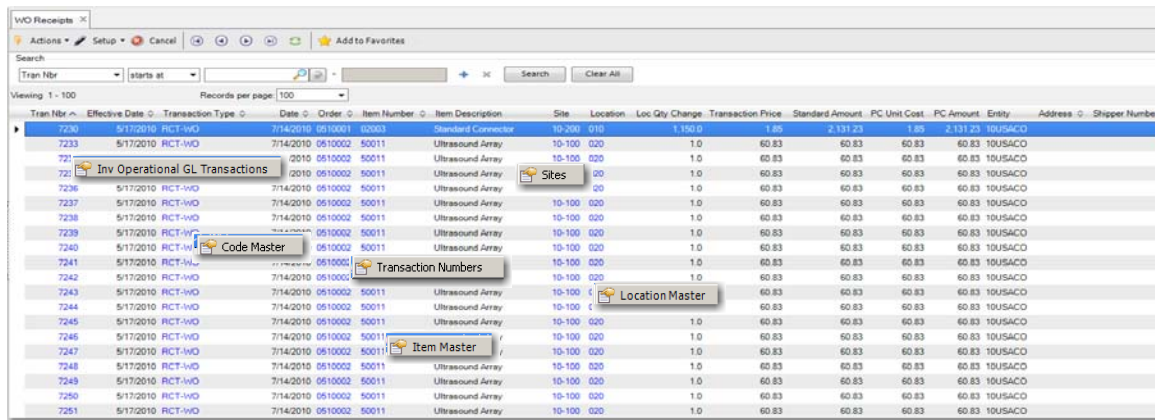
WO Receipts ×

Actions ▾ Setup ▾ Cancel Add to Favorites

Search

Tran Nbr ▾ starts at ▾ - Search Clear All

Viewing 1 - 100 Records per page 100

| Tran Nbr | Effective Date | Transaction Type | Date | Order | Item Number | Item Description | Site | Location | Loc Qty Change | Transaction Price | Standard Amount | PC Unit Cost | PC Amount | Entity | Address | Shipper Number |
|---|---|---|---|---|---|---|---|---|---|---|---|---|---|---|---|---|
| 7230 | 5/17/2010 | RCT-WO | 7/14/2010 | 0510001 | 02003 | Standard Connector | 10-200 | 010 | 1,150.0 | 1.85 | 2,131.23 | 1.85 | 2,131.23 | 10USACO | | |
| 7233 | 5/17/2010 | RCT-WO | 7/14/2010 | 0510002 | 50011 | Ultrasound Array | 10-100 | 020 | 1.0 | 60.83 | 60.83 | 60.83 | 60.83 | 10USACO | | |
| 721 | | | 2010 | 0510002 | 50011 | Ultrasound Array | 10-100 | 020 | 1.0 | 60.83 | 60.83 | 60.83 | 60.83 | 10USACO | | |
| 72 | | | 2010 | 0510002 | 50011 | Ultrasound Array | | 20 | 1.0 | 60.83 | 60.83 | 60.83 | 60.83 | 10USACO | | |
| 7236 | 5/17/2010 | RCT-WO | 7/14/2010 | 0510002 | 50011 | Ultrasound Array | | 20 | 1.0 | 60.83 | 60.83 | 60.83 | 60.83 | 10USACO | | |
| 7237 | 5/17/2010 | RCT-WO | 7/14/2010 | 0510002 | 50011 | Ultrasound Array | 10-100 | 020 | 1.0 | 60.83 | 60.83 | 60.83 | 60.83 | 10USACO | | |
| 7238 | 5/17/2010 | RCT-WO | 7/14/2010 | 0510002 | 50011 | Ultrasound Array | 10-100 | 020 | 1.0 | 60.83 | 60.83 | 60.83 | 60.83 | 10USACO | | |
| 7239 | 5/17/2010 | RCT-WO | 7/14/2010 | 0510002 | 50011 | Ultrasound Array | 10-100 | 020 | 1.0 | 60.83 | 60.83 | 60.83 | 60.83 | 10USACO | | |
| 7240 | 5/17/2010 | RCT-W | | 0510002 | 50011 | Ultrasound Array | 10-100 | 020 | 1.0 | 60.83 | 60.83 | 60.83 | 60.83 | 10USACO | | |
| 7241 | 5/17/2010 | RCT-WO | | 0510002 | 50011 | Ultrasound Array | 10-100 | 020 | 1.0 | 60.83 | 60.83 | 60.83 | 60.83 | 10USACO | | |
| 7242 | 5/17/2010 | RCT-WO | 7/14/2010 | 0510002 | | | 10-100 | 020 | 1.0 | 60.83 | 60.83 | 60.83 | 60.83 | 10USACO | | |
| 7243 | 5/17/2010 | RCT-WO | 7/14/2010 | 0510002 | 50011 | Ultrasound Array | 10-100 | | 1.0 | 60.83 | 60.83 | 60.83 | 60.83 | 10USACO | | |
| 7244 | 5/17/2010 | RCT-WO | 7/14/2010 | 0510002 | 50011 | Ultrasound Array | 10-100 | | 1.0 | 60.83 | 60.83 | 60.83 | 60.83 | 10USACO | | |
| 7245 | 5/17/2010 | RCT-WO | 7/14/2010 | 0510002 | 50011 | Ultrasound Array | 10-100 | 020 | 1.0 | 60.83 | 60.83 | 60.83 | 60.83 | 10USACO | | |
| 7246 | 5/17/2010 | RCT-WO | 7/14/2010 | 0510002 | 5001 | | 10-100 | 020 | 1.0 | 60.83 | 60.83 | 60.83 | 60.83 | 10USACO | | |
| 7247 | 5/17/2010 | RCT-WO | 7/14/2010 | 0510002 | 5001 | | 10-100 | 020 | 1.0 | 60.83 | 60.83 | 60.83 | 60.83 | 10USACO | | |
| 7248 | 5/17/2010 | RCT-WO | 7/14/2010 | 0510002 | 50011 | Ultrasound Array | 10-100 | 020 | 1.0 | 60.83 | 60.83 | 60.83 | 60.83 | 10USACO | | |
| 7249 | 5/17/2010 | RCT-WO | 7/14/2010 | 0510002 | 50011 | Ultrasound Array | 10-100 | 020 | 1.0 | 60.83 | 60.83 | 60.83 | 60.83 | 10USACO | | |
| 7250 | 5/17/2010 | RCT-WO | 7/14/2010 | 0510002 | 50011 | Ultrasound Array | 10-100 | 020 | 1.0 | 60.83 | 60.83 | 60.83 | 60.83 | 10USACO | | |
| 7251 | 5/17/2010 | RCT-WO | 7/14/2010 | 0510002 | 50011 | Ultrasound Array | 10-100 | 020 | 1.0 | 60.83 | 60.83 | 60.83 | 60.83 | 10USACO | | |

Inv Operational GL Transactions

Sites

Code Master

Transaction Numbers

Location Master

Item Master